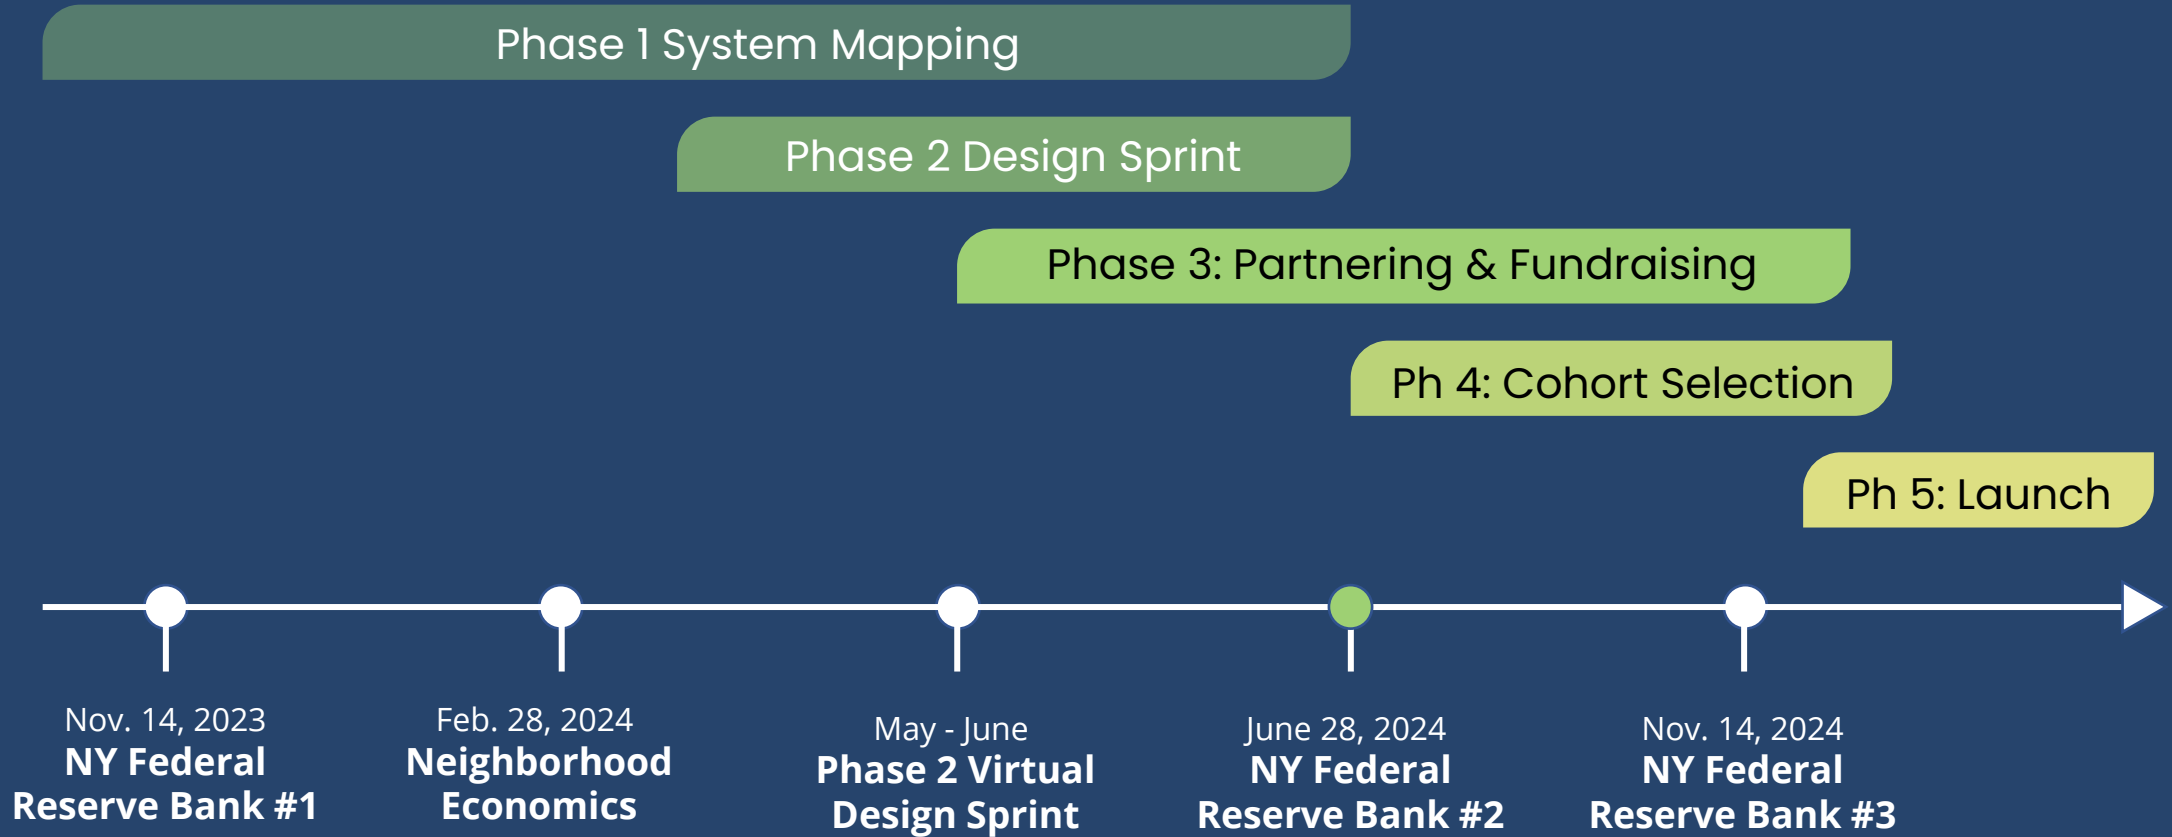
Phase 1 System Mapping

Phase 2 Design Sprint

Phase 3: Partnering & Fundraising

Ph 4: Cohort Selection

Ph 5: Launch

Nov. 14, 2023
NY Federal Reserve Bank #1

Feb. 28, 2024
Neighborhood Economics

May - June
Phase 2 Virtual Design Sprint

June 28, 2024
NY Federal Reserve Bank #2

Nov. 14, 2024
NY Federal Reserve Bank #3